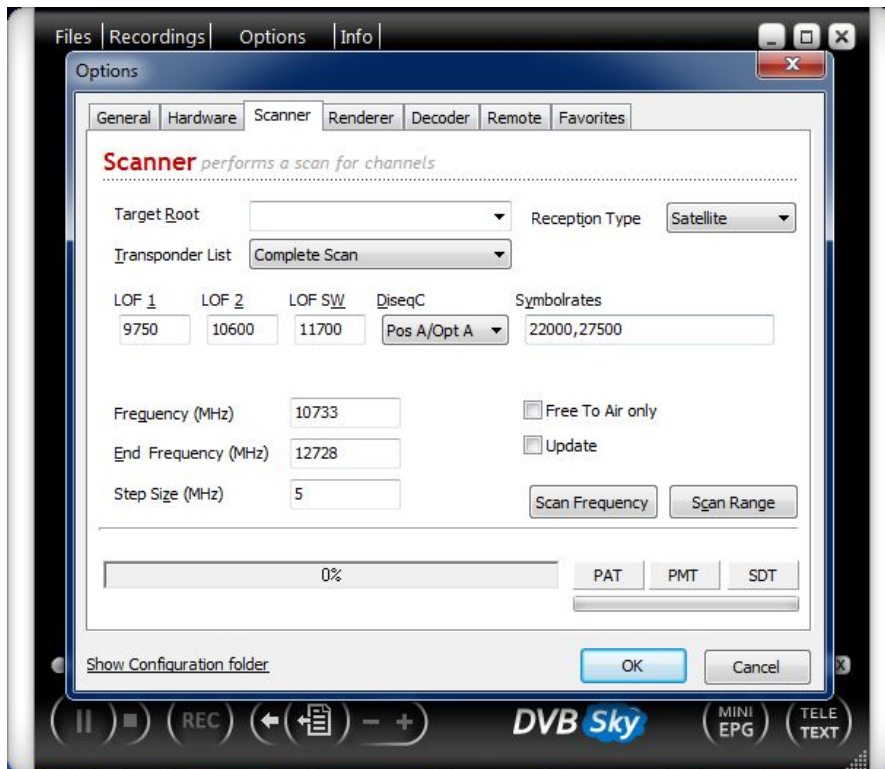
Files | Recordings | Options | Info |

Options

General | Hardware | Scanner | Renderer | Decoder | Remote | Favorites

Scanner performs a scan for channels

Target Root

Reception Type Satellite

Transponder List Complete Scan

LOF 1 LOF 2 LOF SW DiseqC Symbolrates

9750 10600 11700 Pos A/Opt A 22000,27500

Frequency (MHz) 10733

Free To Air only

End Frequency (MHz) 12728

Update

Step Size (MHz) 5

Scan Frequency Scan Range

0%

PAT PMT SDT

Show Configuration folder

OK Cancel

REC

DVB Sky

MINI EPG

TELE TEXT